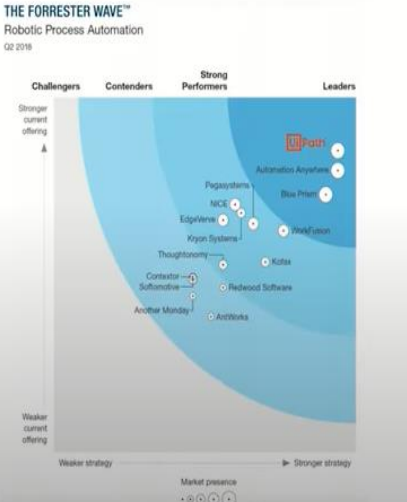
THE FORRESTER WAVE™
Robotic Process Automation
Q2 2018

Challengers
Contenders
Strong Performers
Leaders

Stronger current offering

UiPath
Automation Anywhere
Blue Prism
Pegasystems
NICE
EdgeVerve
Kryon Systems
WorkFusion
Thoughtonomy
Kofax
Contextor
Softomotive
Redwood Software
Another Monday
AntWorks

Weaker current offering

Weaker strategy
Stronger strategy

Market presence